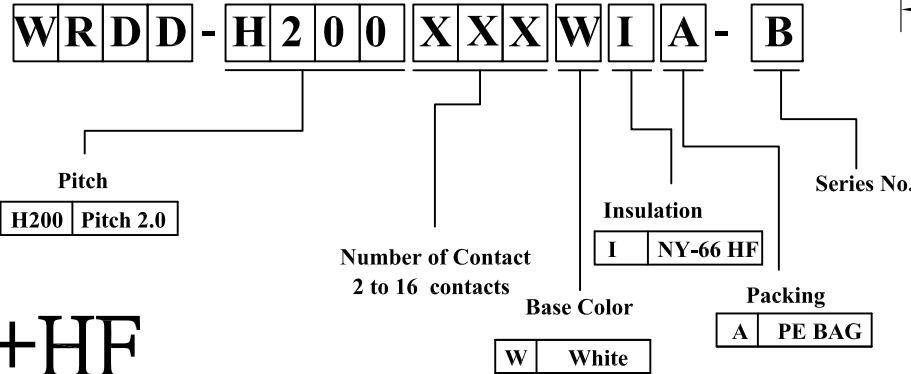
W R D D - H 2 0 0 X X X W I A - B

Pitch

| H200 | Pitch 2.0 |
|---|---|

Number of Contact
2 to 16 contacts

Base Color

| W | White |
|---|---|

Insulation

| I | NY-66 HF |
|---|---|

Packing

| A | PE BAG |
|---|---|

Series No.

+HF